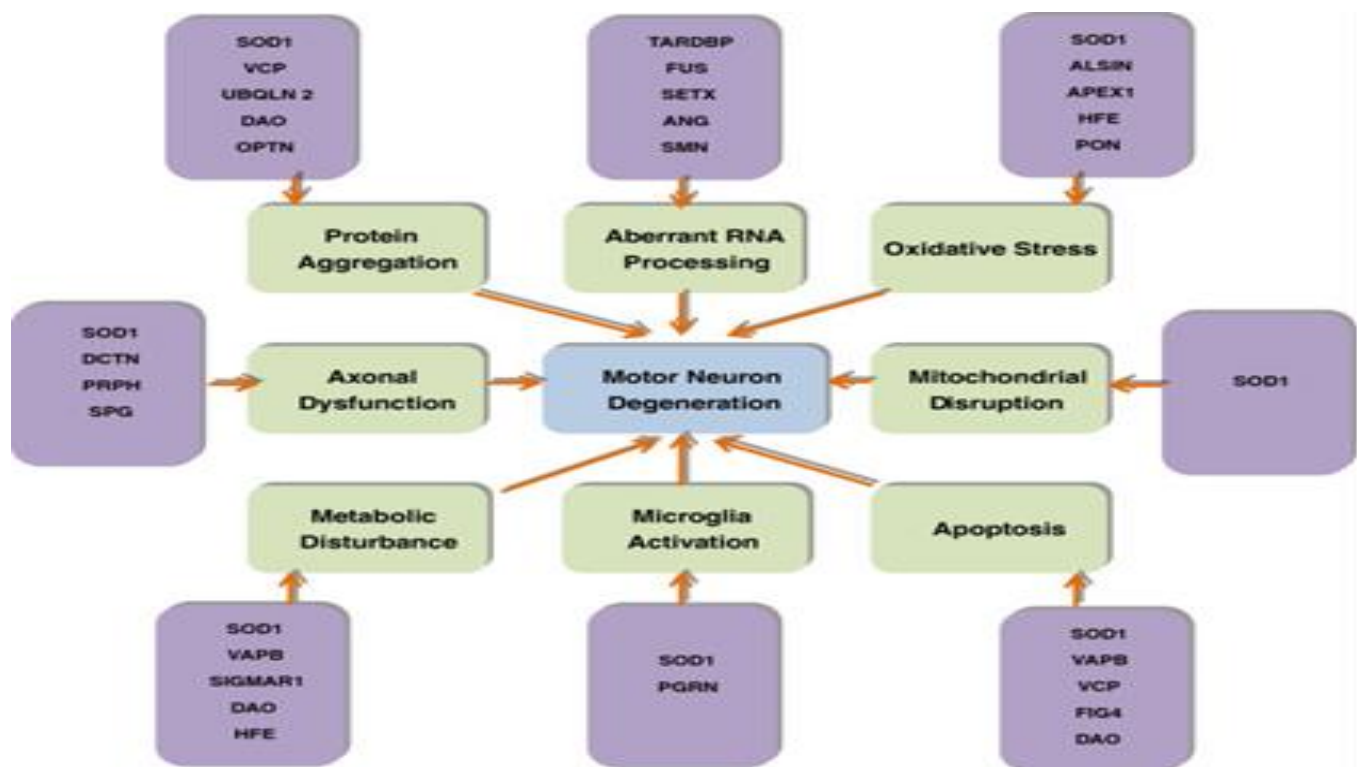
SOD1
VCP
UBQLN 2
DAO
OPTN

TARDBP
FUS
SETX
ANG
SMN

SOD1
ALSIN
APEX1
HFE
PON

Protein Aggregation

Aberrant RNA Processing

Oxidative Stress

SOD1
DCTN
PRPH
SPG

Axonal Dysfunction

Motor Neuron Degeneration

Mitochondrial Disruption

SOD1

Metabolic Disturbance

Microglia Activation

Apoptosis

SOD1
VAPB
SIGMAR1
DAO
HFE

SOD1
PGRN

SOD1
VAPB
VCP
FIG4
DAO